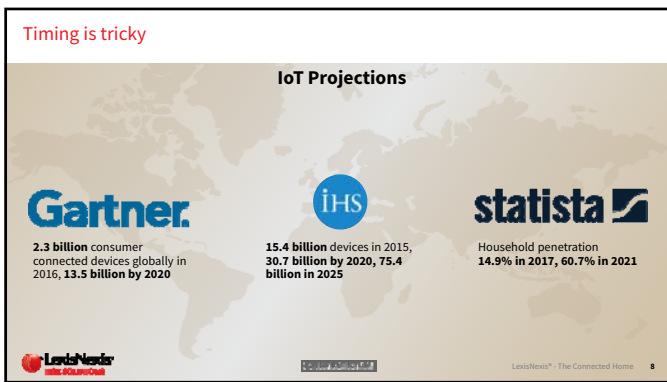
Timing is tricky

IoT Projections

Gartner.

**2.3 billion** consumer connected devices globally in 2016, **13.5 billion by 2020**

IHS

**15.4 billion** devices in 2015, **30.7 billion by 2020, 75.4 billion in 2025**

statista

Household penetration **14.9% in 2017, 60.7% in 2021**

LexisNexis

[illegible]

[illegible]

LexisNexis® - The Connected Home 8